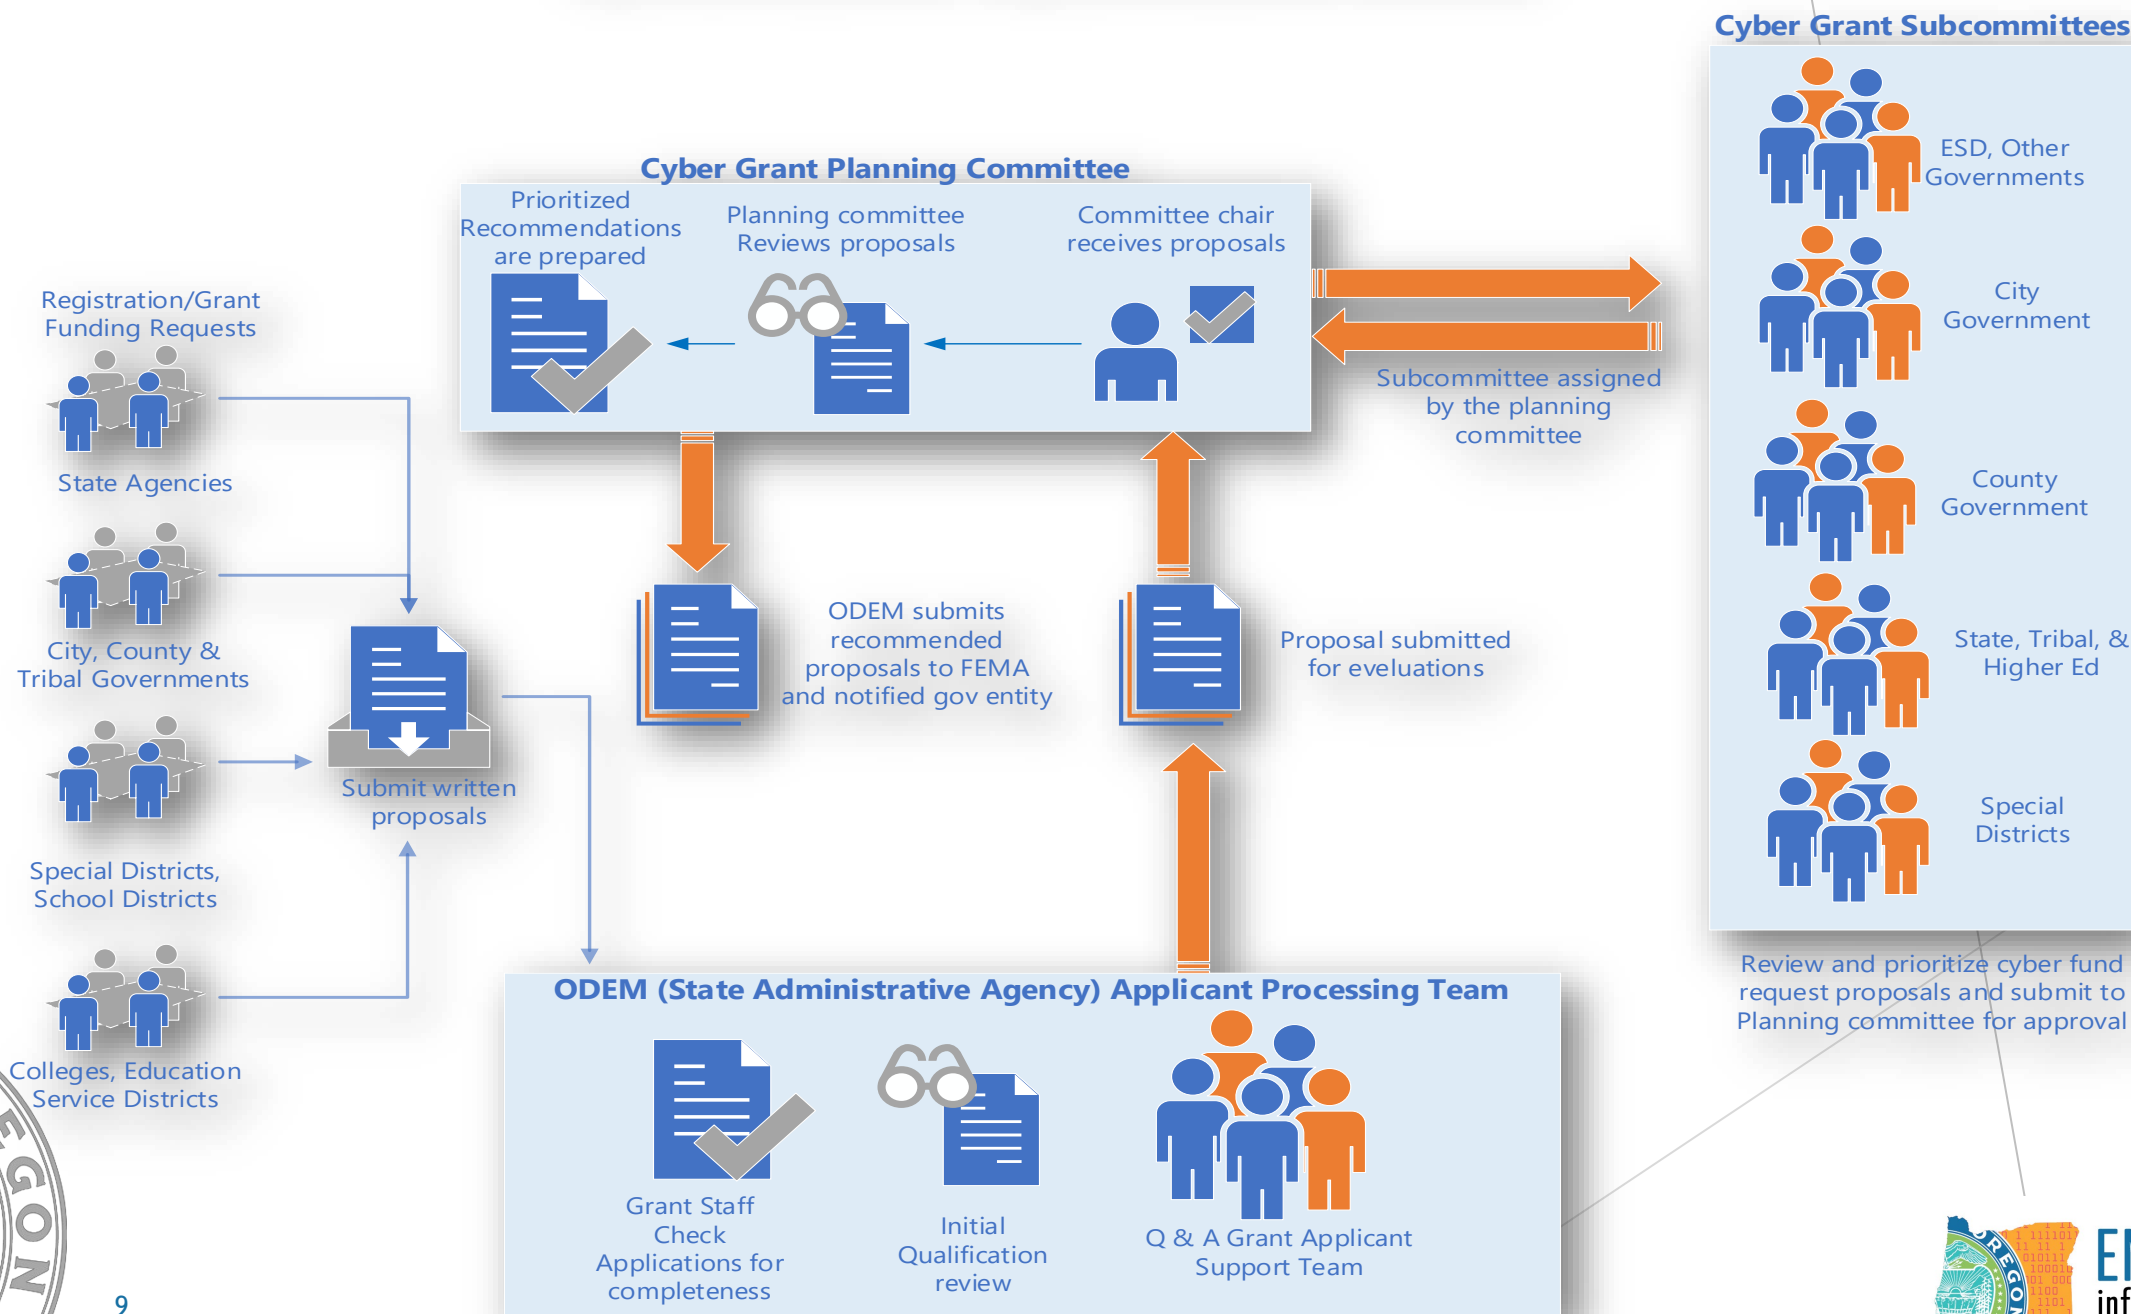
Cyber Grant Subcommittees

ESD, Other Governments

City Government

County Government

State, Tribal, & Higher Ed

Special Districts

Review and prioritize cyber fund request proposals and submit to Planning committee for approval

Cyber Grant Planning Committee

Prioritized Recommendations are prepared

Planning committee Reviews proposals

Committee chair receives proposals

Subcommittee assigned by the planning committee

Registration/Grant Funding Requests

State Agencies

City, County & Tribal Governments

Special Districts, School Districts

Colleges, Education Service Districts

Submit written proposals

ODEM submits recommended proposals to FEMA and notified gov entity

Proposal submitted for eveluations

ODEM (State Administrative Agency) Applicant Processing Team

Grant Staff Check Applications for completeness

Initial Qualification review

Q & A Grant Applicant Support Team

9

EGON

OREGON

E

inf